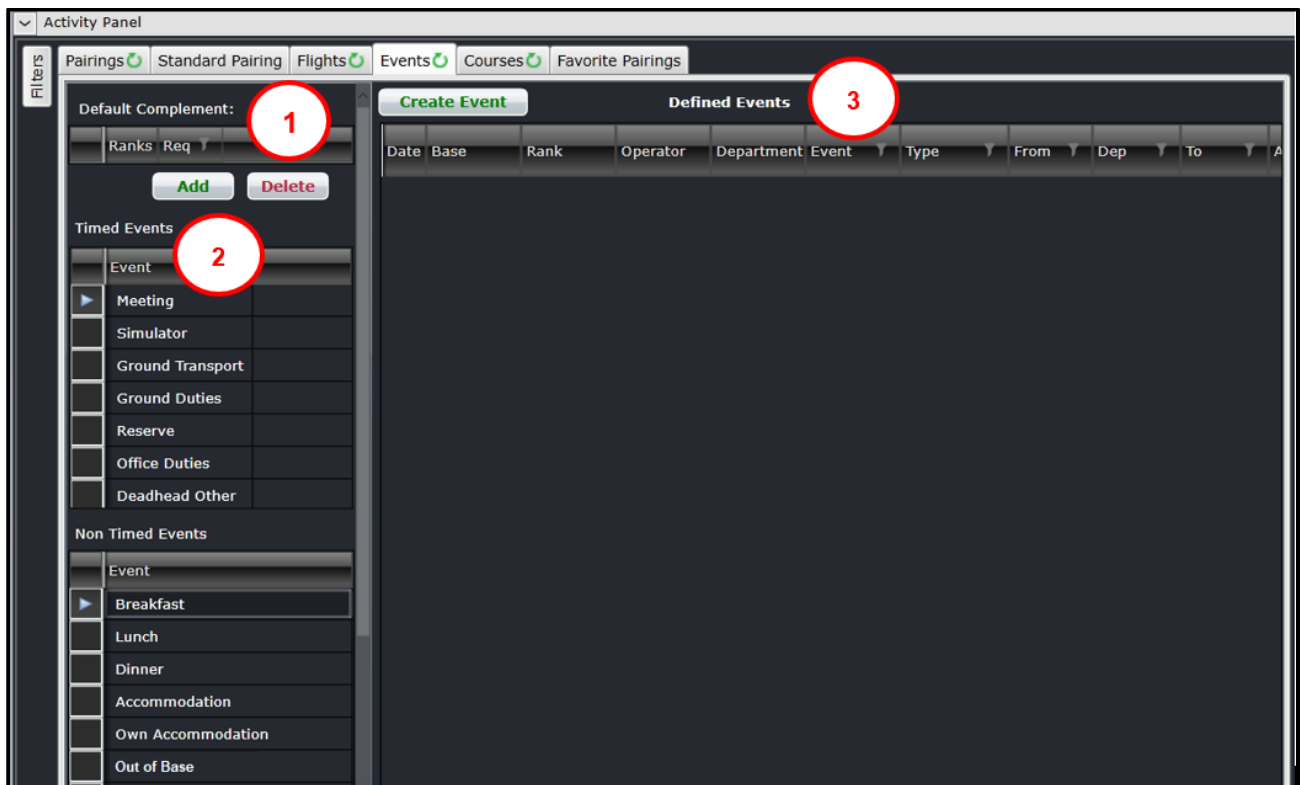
Activity Panel

Filters

Pairings | Standard Pairing | Flights | Events | Courses | Favorite Pairings

Default Complement:

1

| | Ranks | Req |
|---|---|---|

Add Delete

Timed Events

2

| | Event |
|---|---|
| ► | Meeting |
| | Simulator |
| | Ground Transport |
| | Ground Duties |
| | Reserve |
| | Office Duties |
| | Deadhead Other |

Non Timed Events

| | Event |
|---|---|
| ► | Breakfast |
| | Lunch |
| | Dinner |
| | Accommodation |
| | Own Accommodation |
| | Out of Base |

Create Event

Defined Events

3

| Date | Base | Rank | Operator | Department | Event | Type | From | Dep | To | A |
|---|---|---|---|---|---|---|---|---|---|---|